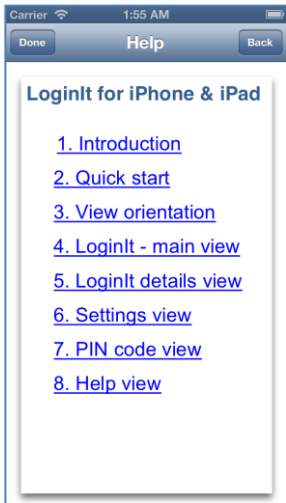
Carrier 1:55 AM

Done Help Back

LoginIt for iPhone & iPad

1. Introduction
2. Quick start
3. View orientation
4. LoginIt - main view
5. LoginIt details view
6. Settings view
7. PIN code view
8. Help view